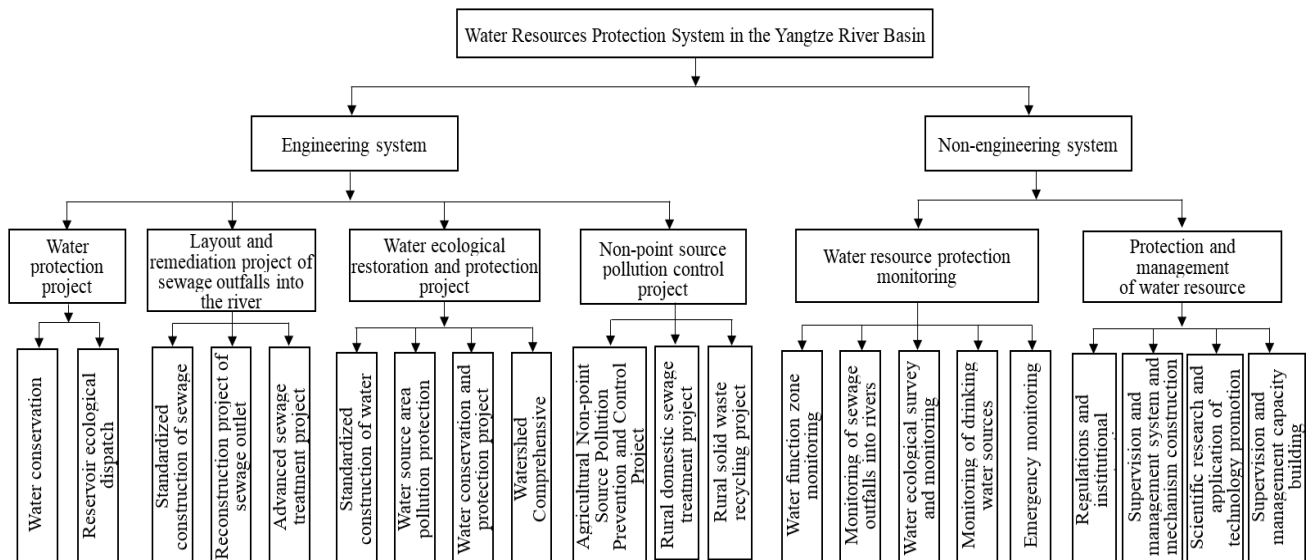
Water Resources Protection System in the Yangtze River Basin

Engineering system

Non-engineering system

Water protection project

Water conservation

Reservoir ecological dispatch

Layout and remediation project of sewage outfalls into the river

Standardized construction of sewage

Reconstruction project of sewage outlet

Advanced sewage treatment project

Water ecological restoration and protection project

Standardized construction of water

Water source area pollution protection

Water conservation and protection project

Watershed Comprehensive

Non-point source pollution control project

Agricultural Non-point Source Pollution Prevention and Control Project

Rural domestic sewage treatment project

Rural solid waste recycling project

Water resource protection monitoring

Water function zone monitoring

Monitoring of sewage outfalls into rivers

Water ecological survey and monitoring

Monitoring of drinking water sources

Emergency monitoring

Protection and management of water resource

Regulations and institutional

Supervision and management system and mechanism construction

Scientific research and application of technology promotion

Supervision and management capacity building